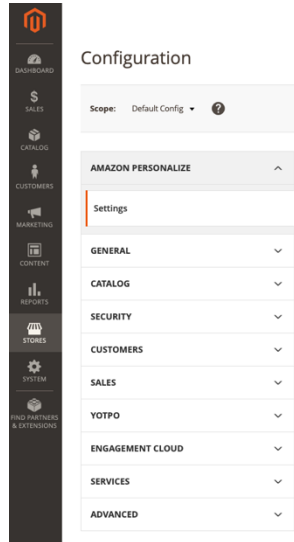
DASHBOARD
SALES
CATALOG
CUSTOMERS
MARKETING
CONTENT
REPORTS
STORES
SYSTEM
FIND PARTNERS & EXTENSIONS

Configuration

Scope: Default Config ▾ ?

AMAZON PERSONALIZE

Settings

GENERAL

CATALOG

SECURITY

CUSTOMERS

SALES

YOTPO

ENGAGEMENT CLOUD

SERVICES

ADVANCED